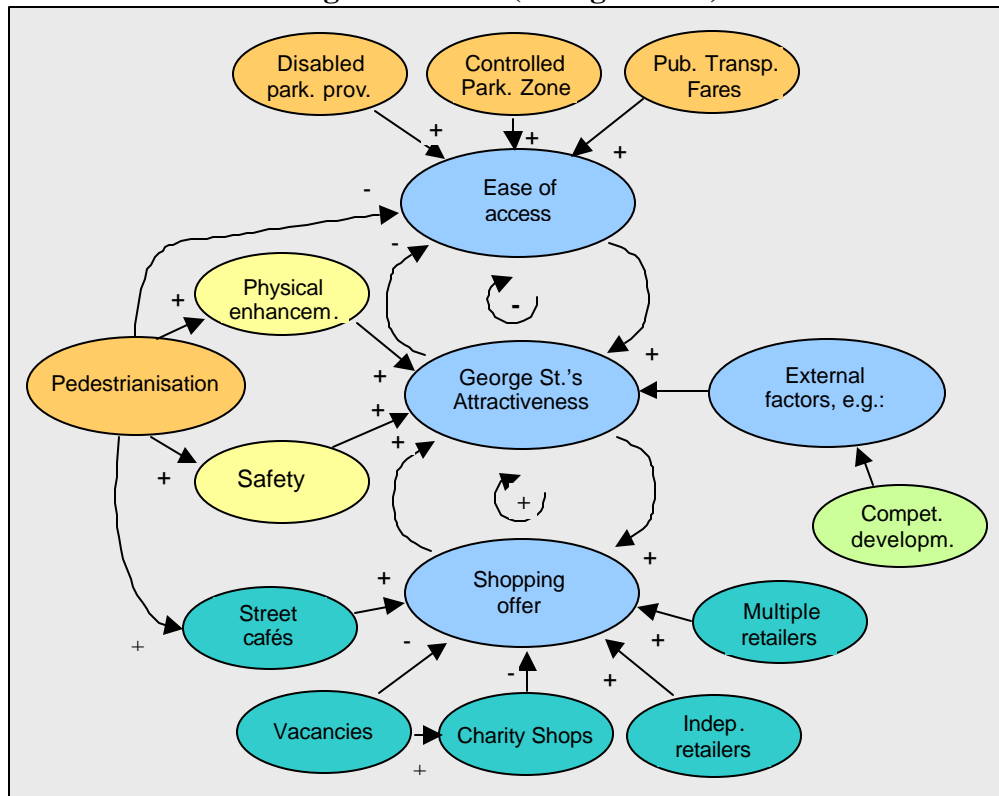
Disabled park. prov.

Controlled Park. Zone

Pub. Transp. Fares

+

+

+

-

Ease of access

-

-

Physical enhancem.

+

Pedestrianisation

+

George St.'s Attractiveness

+

+

External factors, e.g.:

+

+

Safety

+

+

Compet. developm.

+

Shopping offer

+

Street cafés

+

Multiple retailers

+

-

-

+

+

Vacancies

Charity Shops

Indep. retailers

+